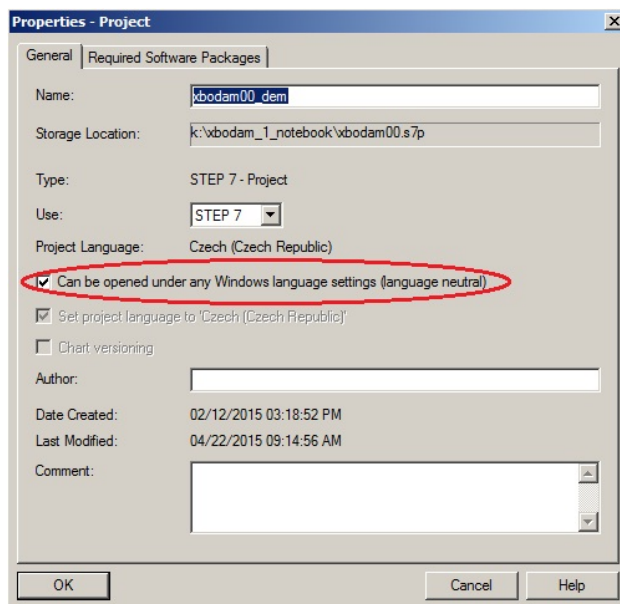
Properties - Project

General | Required Software Packages

Name: xbodam00_dem

Storage Location: k:\xbodam_1_notebook\xbodam00.s7p

Type: STEP 7 - Project

Use: STEP 7

Project Language: Czech (Czech Republic)

Can be opened under any Windows language settings (language neutral)

Set project language to 'Czech (Czech Republic)'

Chart versioning

Author:

Date Created: 02/12/2015 03:18:52 PM

Last Modified: 04/22/2015 09:14:56 AM

Comment:

OK | Cancel | Help